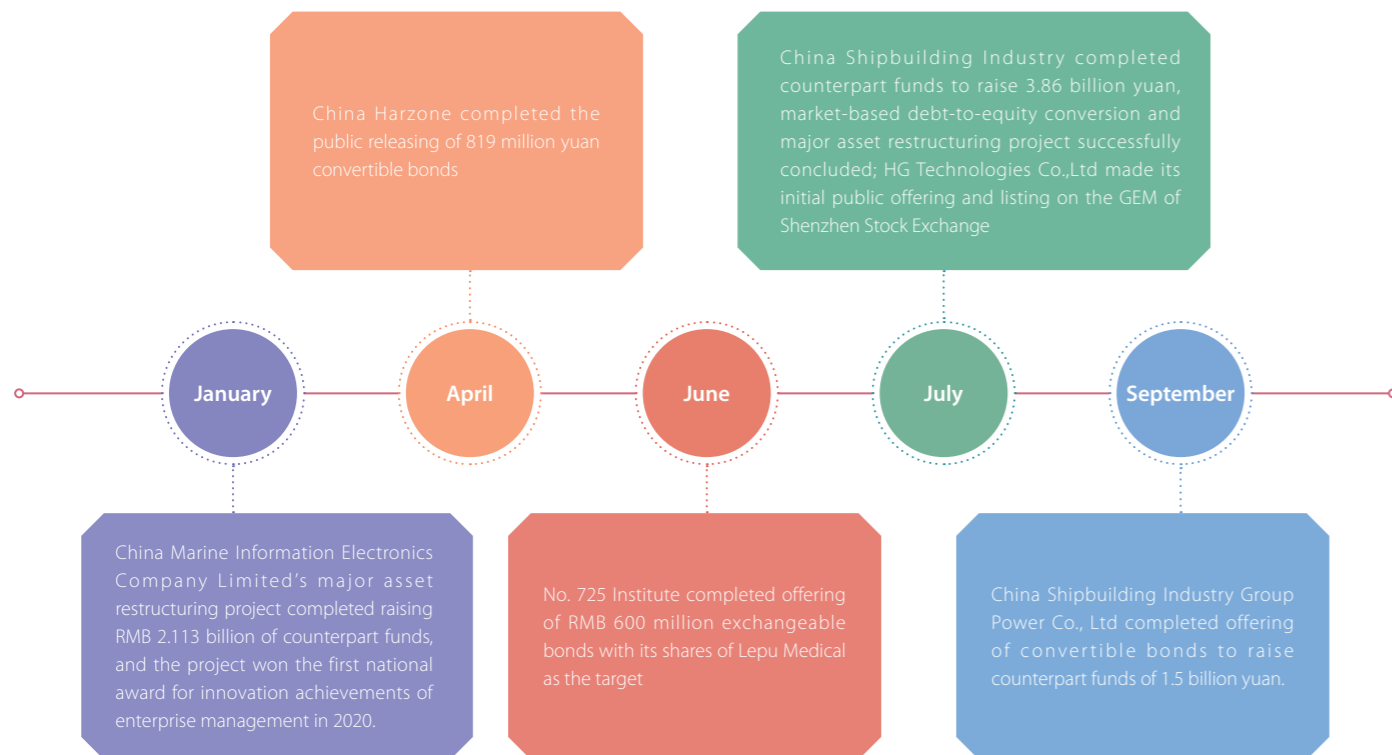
China Harzone completed the public releasing of 819 million yuan convertible bonds

China Shipbuilding Industry completed counterpart funds to raise 3.86 billion yuan, market-based debt-to-equity conversion and major asset restructuring project successfully concluded; HG Technologies Co.,Ltd made its initial public offering and listing on the GEM of Shenzhen Stock Exchange

January

April

June

July

September

China Marine Information Electronics Company Limited's major asset restructuring project completed raising RMB 2.113 billion of counterpart funds, and the project won the first national award for innovation achievements of enterprise management in 2020.

No. 725 Institute completed offering of RMB 600 million exchangeable bonds with its shares of Lepu Medical as the target

China Shipbuilding Industry Group Power Co., Ltd completed offering of convertible bonds to raise counterpart funds of 1.5 billion yuan.